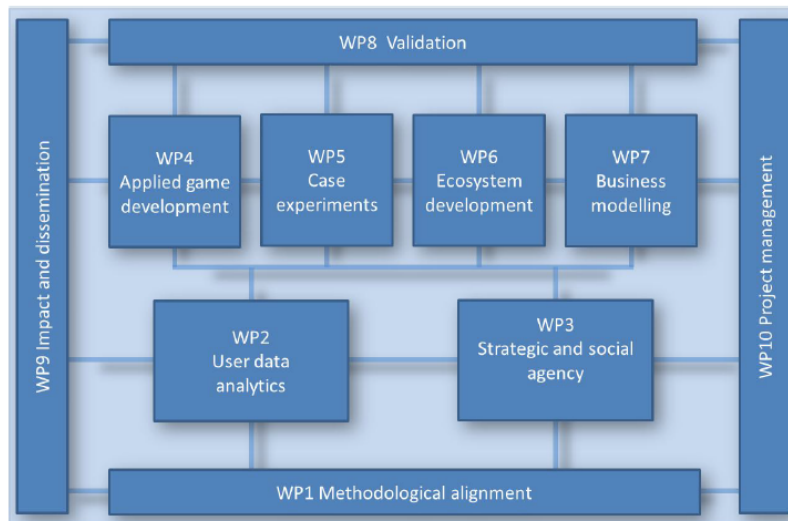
WP8 Validation

WP9 Impact and dissemination

WP4
Applied game development

WP5
Case experiments

WP6
Ecosystem development

WP7
Business modelling

WP10 Project management

WP2
User data analytics

WP3
Strategic and social agency

WP1 Methodological alignment